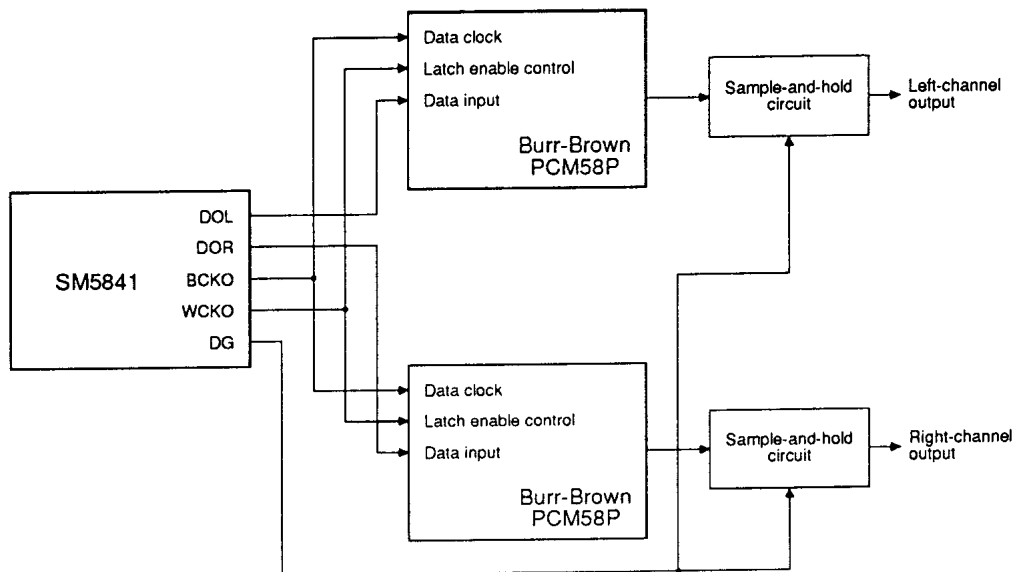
SM5841

DOL
DOR
BCKO
WCKO
DG

Data clock
Latch enable control
Data input

Burr-Brown PCM58P

Sample-and-hold circuit

Left-channel output

Data clock
Latch enable control
Data input

Burr-Brown PCM58P

Sample-and-hold circuit

Right-channel output